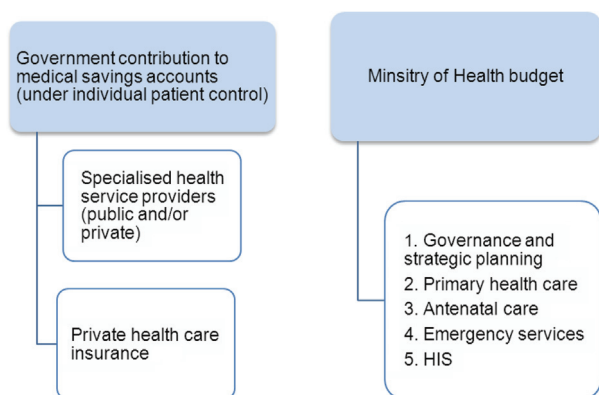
Government contribution to medical savings accounts (under individual patient control)

Specialised health service providers (public and/or private)

Private health care insurance

Minsitry of Health budget

1. Governance and strategic planning
2. Primary health care
3. Antenatal care
4. Emergency services
5. HIS